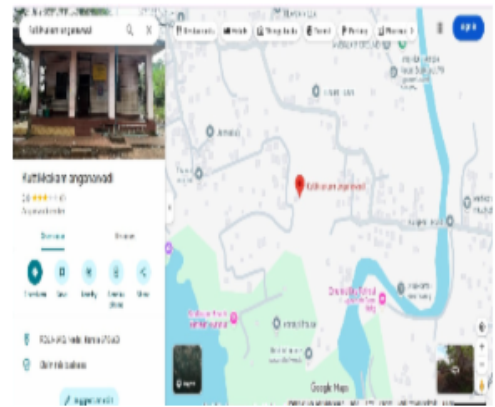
Kuthikulam anganwadi

Kuthikulam anganwadi

Restaurants
Hotels
Things to do
Transit
Parking
Pharmacies

Sign in

Overview
Reviews

Directions
Save
Nearby
Send to phone
Share

Kuthikulam anganwadi

Google Maps